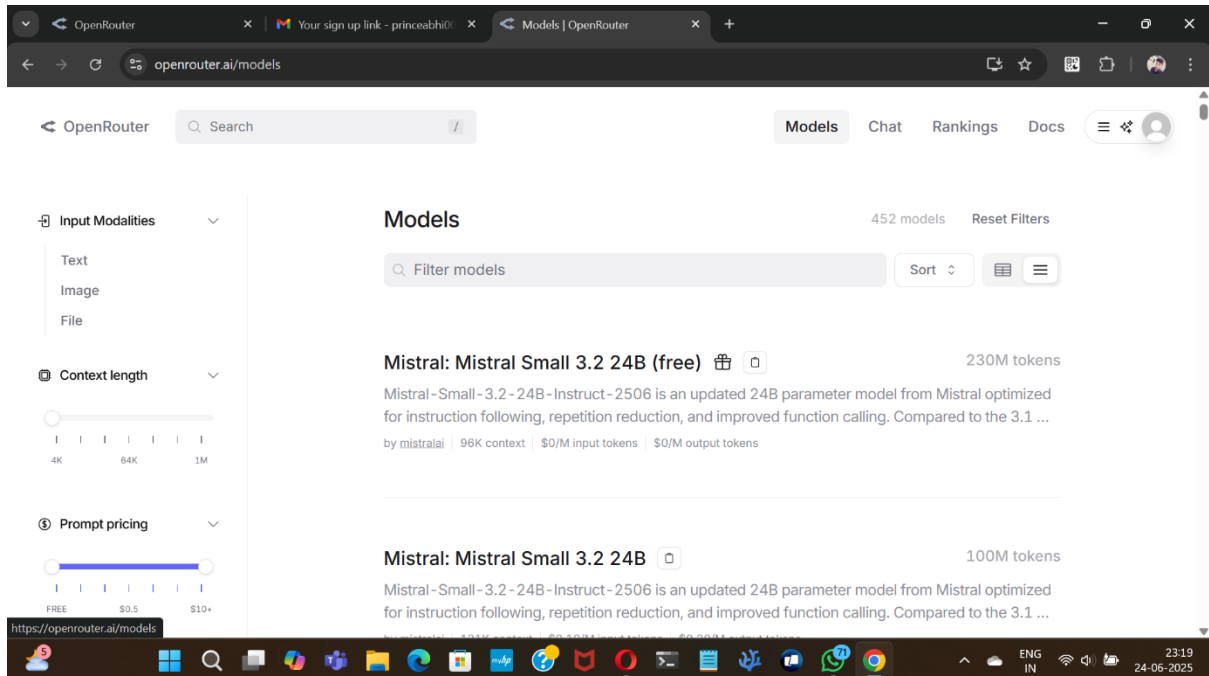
OpenRouter
Your sign up link - princeabhi0
Models | OpenRouter
openrouter.ai/models

OpenRouter
Search
/
Models
Chat
Rankings
Docs

Input Modalities
Text
Image
File

Context length
4K
64K
1M

Prompt pricing
FREE
$0.5
$10+

Models
452 models
Reset Filters
Filter models
Sort

Mistral: Mistral Small 3.2 24B (free)
230M tokens
Mistral-Small-3.2-24B-Instruct-2506 is an updated 24B parameter model from Mistral optimized for instruction following, repetition reduction, and improved function calling. Compared to the 3.1 ...
by mistralai | 96K context | $0/M input tokens | $0/M output tokens

Mistral: Mistral Small 3.2 24B
100M tokens
Mistral-Small-3.2-24B-Instruct-2506 is an updated 24B parameter model from Mistral optimized for instruction following, repetition reduction, and improved function calling. Compared to the 3.1 ...
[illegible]

https://openrouter.ai/models

5
71
ENG
IN
23:19
24-06-2025